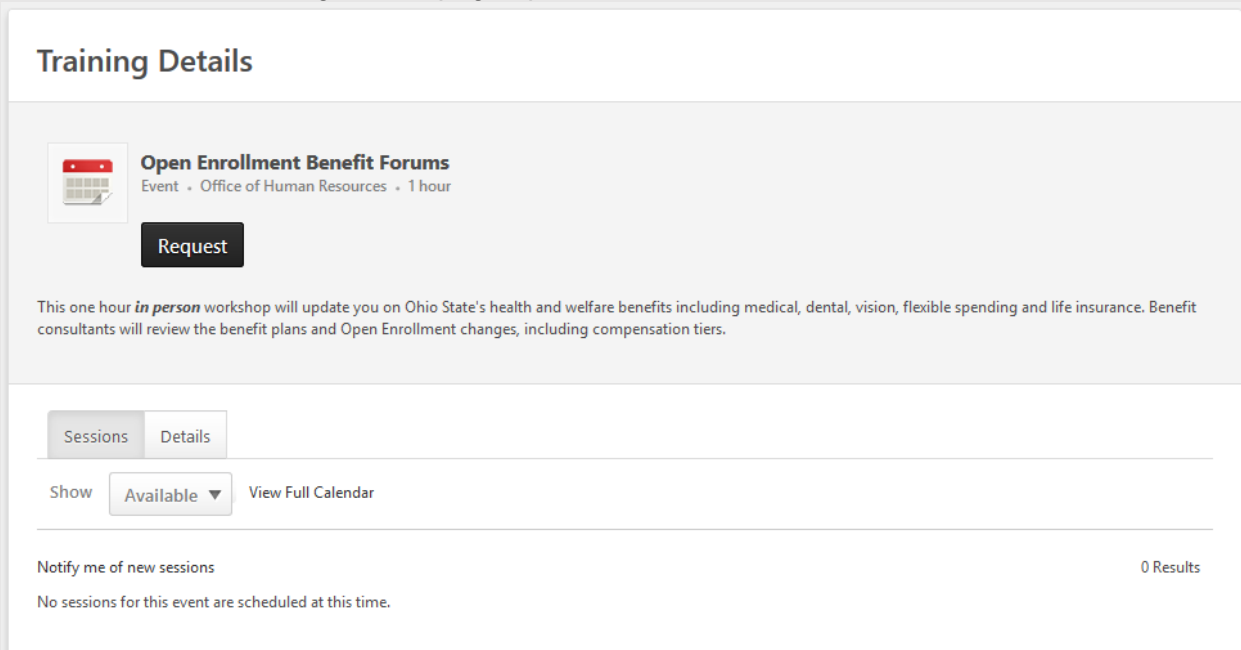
Training Details

Open Enrollment Benefit Forums
Event • Office of Human Resources • 1 hour

Request

This one hour ***in person*** workshop will update you on Ohio State's health and welfare benefits including medical, dental, vision, flexible spending and life insurance. Benefit consultants will review the benefit plans and Open Enrollment changes, including compensation tiers.

Sessions | Details

Show Available ▼ View Full Calendar

Notify me of new sessions

0 Results

No sessions for this event are scheduled at this time.